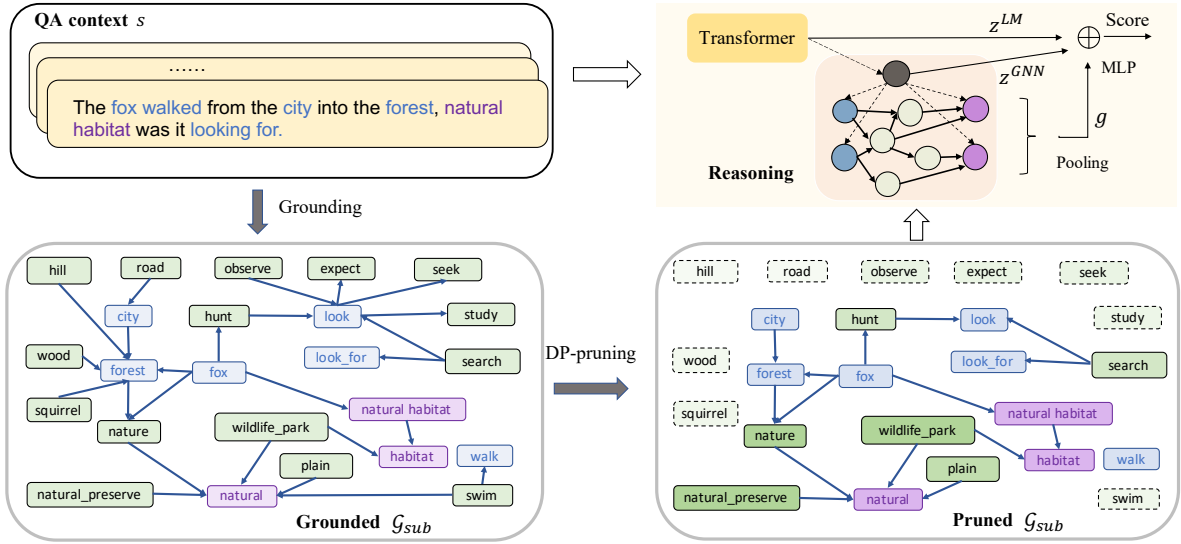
QA context $s$

......

The fox walked from the city into the forest, natural habitat was it looking for.

Grounding

hill
road
observe
expect
seek
city
hunt
look
study
wood
forest
fox
look_for
search
squirrel
natural habitat
nature
wildlife_park
habitat
walk
plain
natural_preserve
natural
swim

Grounded $\mathcal{G}_{sub}$

DP-pruning

Transformer
$z^{LM}$
$\oplus$
Score
$z^{GNN}$
MLP
$g$
Reasoning
Pooling

hill
road
observe
expect
seek
city
hunt
look
study
wood
look_for
forest
fox
search
squirrel
natural habitat
nature
wildlife_park
habitat
walk
plain
natural_preserve
natural
swim

Pruned $\mathcal{G}_{sub}$